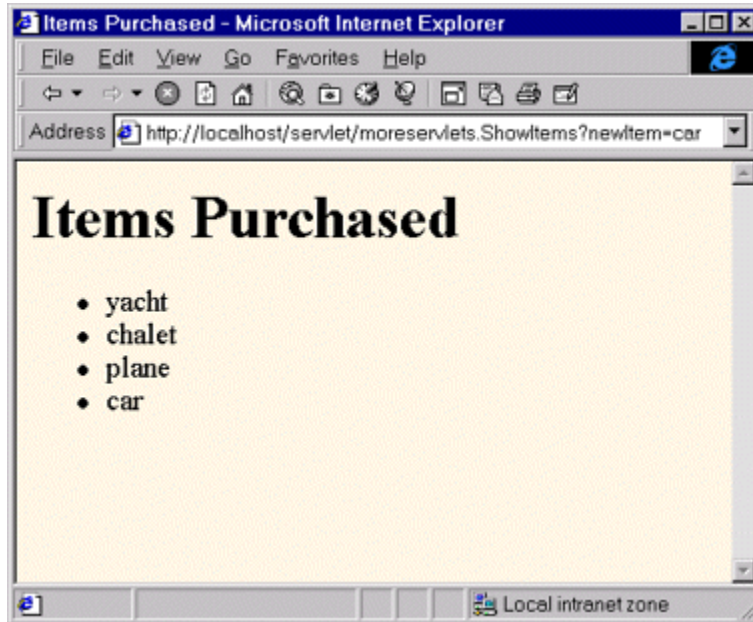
Items Purchased - Microsoft Internet Explorer

File Edit View Go Favorites Help

Address http://localhost/servlet/moreservlets.ShowItems?newItem=car

# Items Purchased

- yacht
- chalet
- plane
- car

Local intranet zone